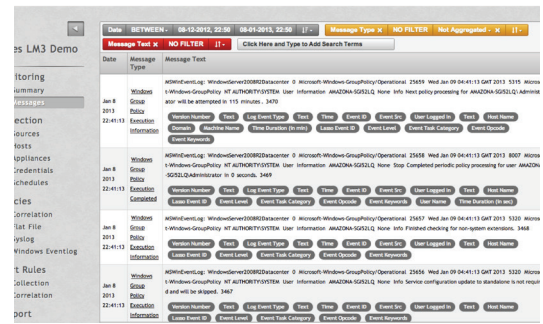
es LM3 Demo

itoring
ummary
lessages

ection
ources
losts
ppliances
redentials
chedules

cies
Correlation
at File
yslog
Windows Eventlog

t Rules
Collection
Correlation

port

Date BETWEEN - 08-12-2012, 22:50 08-01-2013, 22:50 ↓↑ Message Type × NO FILTER Not Aggregated - × ↓↑
Message Text × NO FILTER ↓↑ Click Here and Type to Add Search Terms

| Date | Message Type | Message Text |
|---|---|---|
| Jan 8 2013 22:41:13 | Windows Group Policy Execution Information | MSWinEventLog: WindowsServer2008R2Datacenter 0 Microsoft-Windows-GroupPolicy/Operational 25659 Wed Jan 09 04:41:13 GMT 2013 5315 Micros t-Windows-GroupPolicy NT AUTHORITY\SYSTEM User Information AMAZONA-SGI52LQ None Info Next policy processing for AMAZONA-SGI52LQ\Administr ator will be attempted in 115 minutes . 3470 Version Number Text Log Event Type Text Time Event ID Event Src User Logged in Text Host Name Domain Machine Name Time Duration (in min) Lasso Event ID Event Level Event Task Category Event Opcode Event Keywords |
| Jan 8 2013 22:41:13 | Windows Group Policy Execution Completed | MSWinEventLog: WindowsServer2008R2Datacenter 0 Microsoft-Windows-GroupPolicy/Operational 25658 Wed Jan 09 04:41:13 GMT 2013 8007 Micros t-Windows-GroupPolicy NT AUTHORITY\SYSTEM User Information AMAZONA-SGI52LQ None Stop Completed periodic policy processing for user AMAZONA -SGI52LQ\Administrator in 0 seconds. 3469 Version Number Text Log Event Type Text Time Event ID Event Src User Logged in Text Host Name Lasso Event ID Event Level Event Task Category Event Opcode Event Keywords User Name Time Duration (in sec) |
| Jan 8 2013 22:41:13 | Windows Group Policy Execution Information | MSWinEventLog: WindowsServer2008R2Datacenter 0 Microsoft-Windows-GroupPolicy/Operational 25657 Wed Jan 09 04:41:13 GMT 2013 5320 Micros t-Windows-GroupPolicy NT AUTHORITY\SYSTEM User Information AMAZONA-SGI52LQ None Info Finished checking for non-system extensions. 3468 Version Number Text Log Event Type Text Time Event ID Event Src User Logged in Text Host Name Lasso Event ID Event Level Event Task Category Event Opcode Event Keywords |
| Jan 8 2013 22:41:13 | Windows Group Policy Execution Information | MSWinEventLog: WindowsServer2008R2Datacenter 0 Microsoft-Windows-GroupPolicy/Operational 25656 Wed Jan 09 04:41:13 GMT 2013 5320 Micros t-Windows-GroupPolicy NT AUTHORITY\SYSTEM User Information AMAZONA-SGI52LQ None Info Service configuration update to standalone is not requi d and will be skipped. 3467 Version Number Text Log Event Type Text Time Event ID Event Src User Logged in Text Host Name Lasso Event ID Event Level Event Task Category Event Opcode Event Keywords |